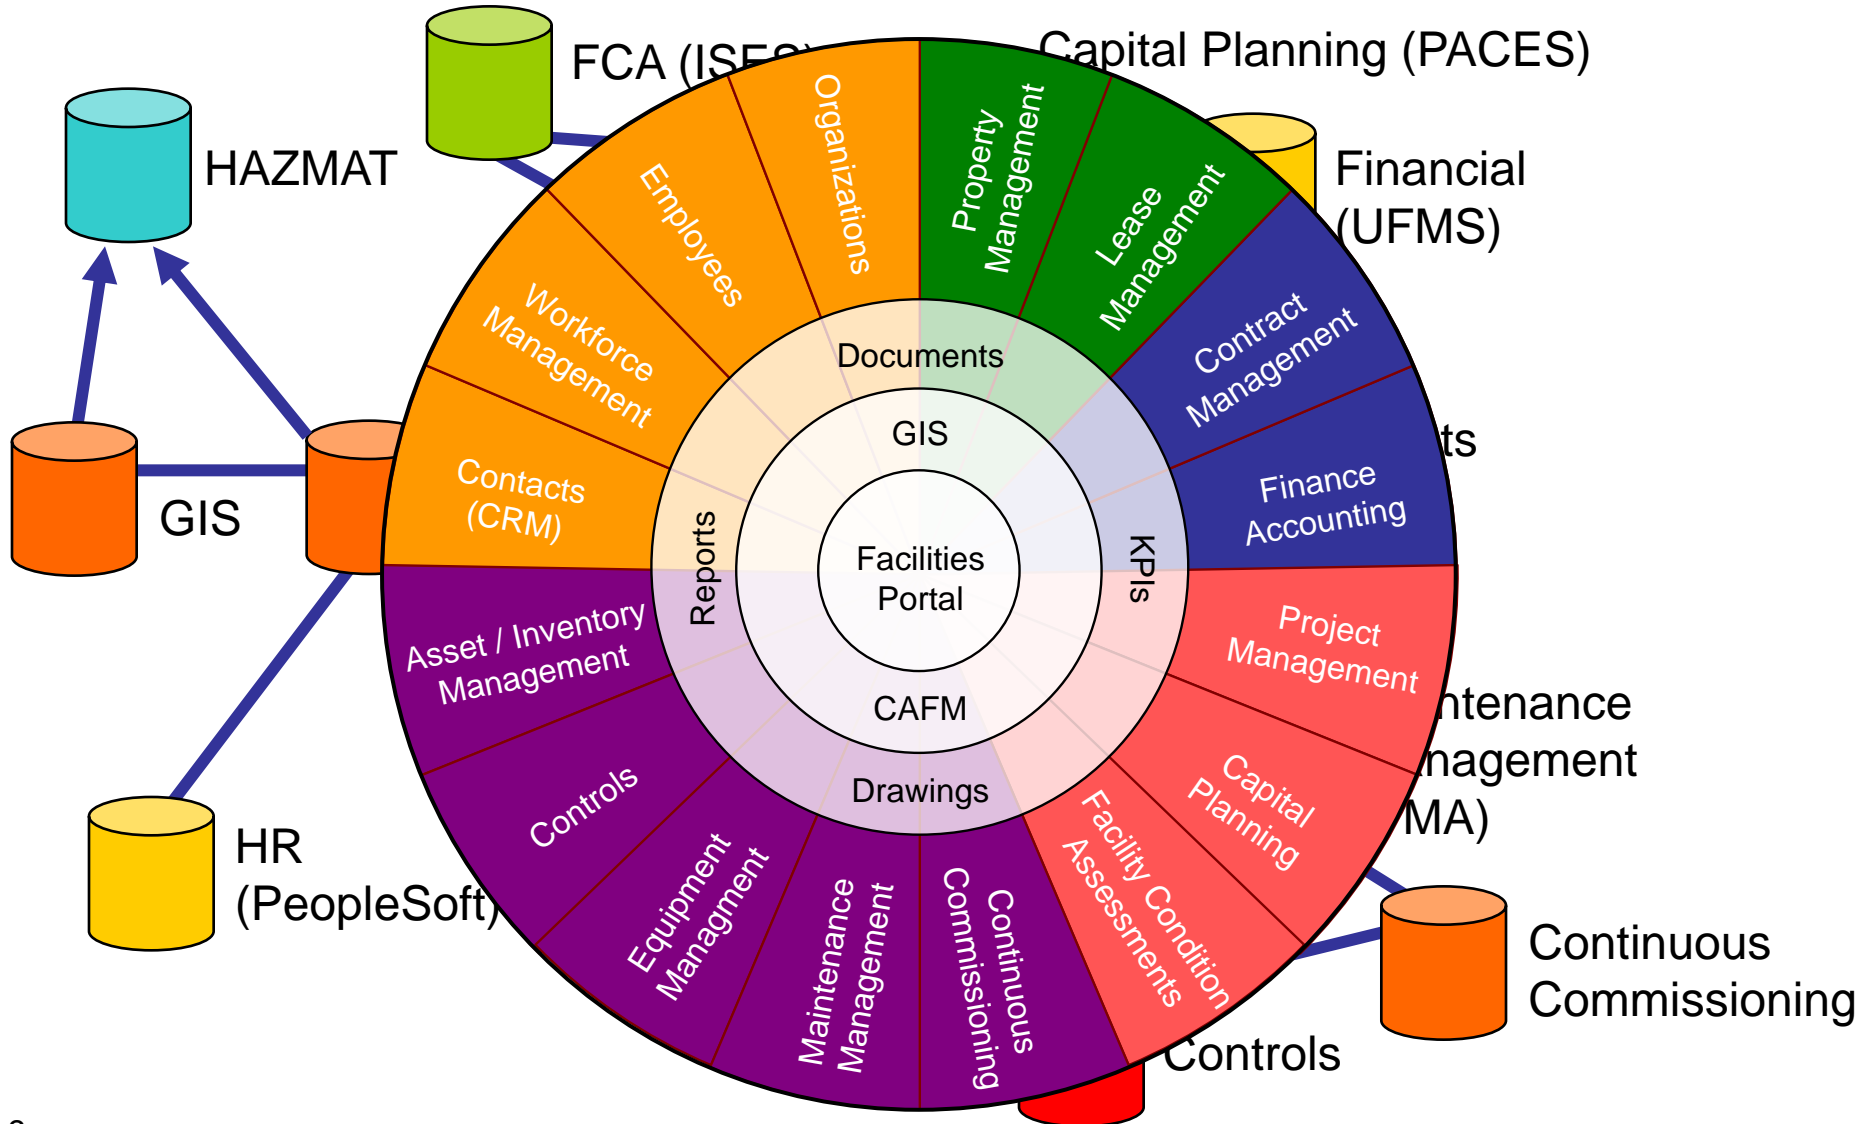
HAZMAT

FCA (ISFS)

Capital Planning (PACES)

Financial (UFMS)

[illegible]ts

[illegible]ntenance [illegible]nagement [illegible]MA)

Continuous Commissioning

Controls

HR (PeopleSoft)

GIS

Organizations

Employees

Workforce Management

Contacts (CRM)

Property Management

Lease Management

Contract Management

Finance Accounting

Project Management

Capital Planning

Facility Condition Assessments

Continuous Commissioning

Maintenance Management

Equipment Managment

Controls

Asset / Inventory Management

Documents

KPIs

Drawings

Reports

GIS

CAFM

Facilities Portal